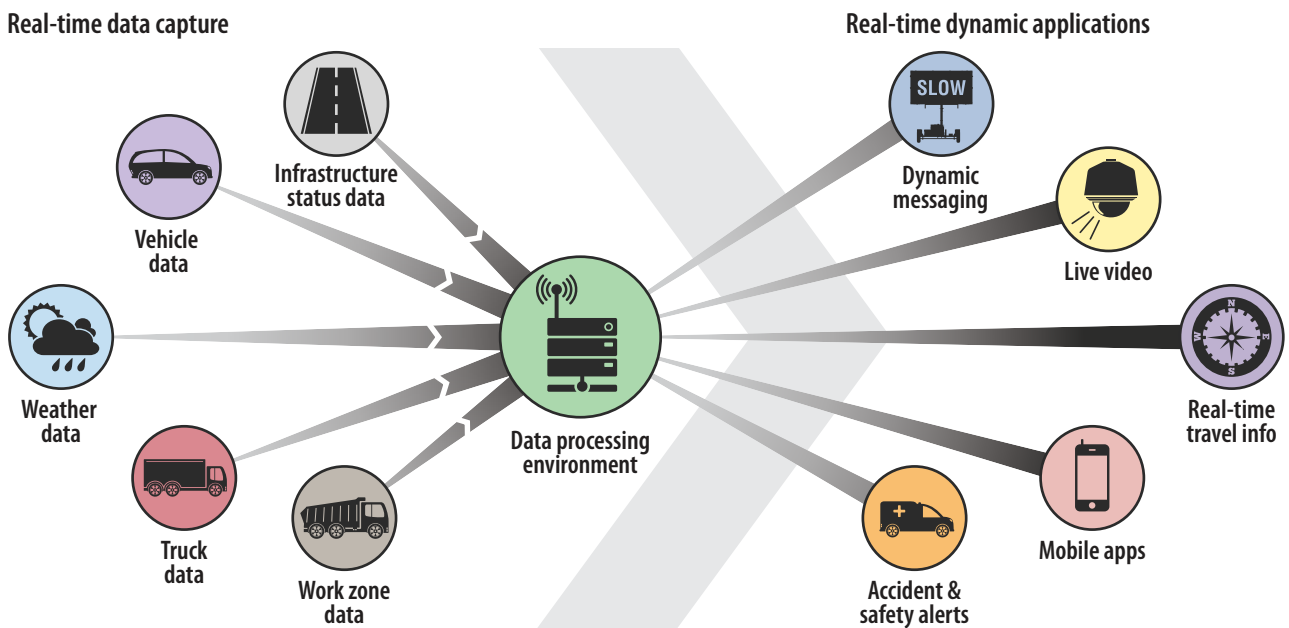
Real-time data capture

Real-time dynamic applications

Infrastructure status data

Vehicle data

Weather data

Truck data

Work zone data

Data processing environment

SLOW

Dynamic messaging

Live video

N
W
E
S

Real-time travel info

Mobile apps

Accident & safety alerts